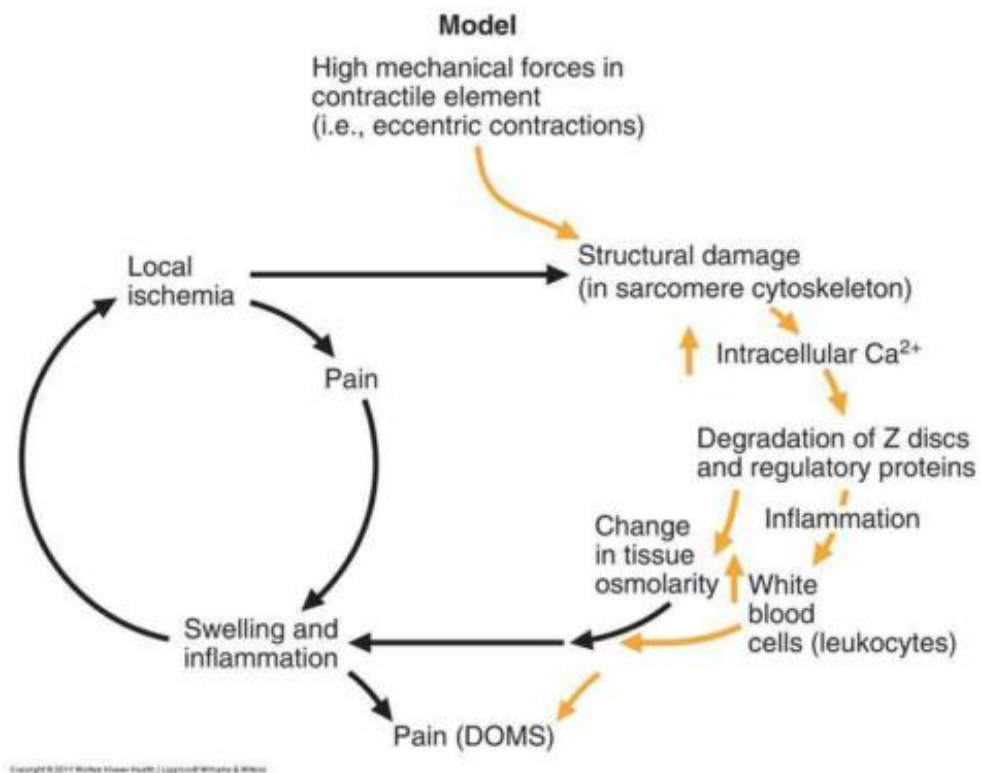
Model

High mechanical forces in contractile element (i.e., eccentric contractions)

Structural damage (in sarcomere cytoskeleton)

Local ischemia

Pain

Intracellular $Ca^{2+}$

Degradation of Z discs and regulatory proteins

Inflammation

Change in tissue osmolarity

White blood cells (leukocytes)

Swelling and inflammation

Pain (DOMS)

Copyright © 2011 Wolters Kluwer Health | Lippincott Williams & Wilkins